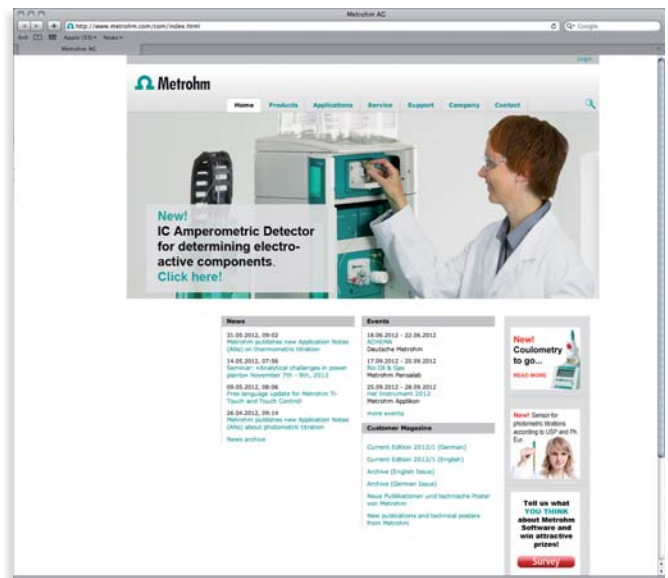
Metrohm AC

http://www.metrohm.com/com/index.html

Google

Apple (33) News

Metrohm AC

Login

Metrohm

Home Products Applications Service Support Company Contact

New!
IC Amperometric Detector for determining electroactive components.
Click here!

News

31.05.2012, 09:02
Metrohm publishes new Application Notes (ANs) on thermometric titration

14.05.2012, 07:56
Seminar: «Analytical challenges in power plants» November 7th - 9th, 2012

09.05.2012, 08:06
Free language update for Metrohm Ti-Touch and Touch Control

26.04.2012, 09:14
Metrohm publishes new Application Notes (ANs) about photometric titration

News archive

Events

18.06.2012 - 22.06.2012
ACHEMA
Deutsche Metrohm

17.09.2012 - 20.09.2012
Rio Oil & Gas
Metrohm Pensalab

25.09.2012 - 28.09.2012
Hot Instrument 2012
Metrohm Applikon

more events

Customer Magazine

Current Edition 2012/1 (German)

Current Edition 2012/1 (English)

Archive (English Issue)

Archive (German Issue)

Neue Publikationen und technische Poster von Metrohm

New publications and technical posters from Metrohm

New!
Coulometry to go...
READ MORE

New! Sensor for photometric titrations according to USP and Ph. Eur.

Tell us what YOU THINK about Metrohm Software and win attractive prizes!
Survey